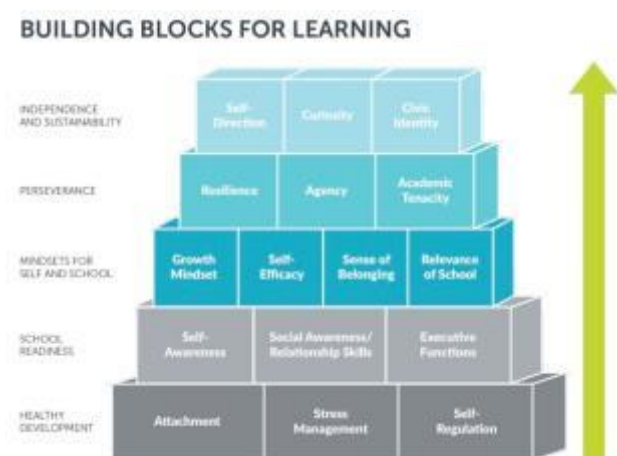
BUILDING BLOCKS FOR LEARNING

INDEPENDENCE AND SUSTAINABILITY

Self-Direction

Curiosity

Civic Identity

PERSEVERANCE

Resilience

Agency

Academic Tenacity

MINDSETS FOR SELF AND SCHOOL

Growth Mindset

Self-Efficacy

Sense of Belonging

Relevance of School

SCHOOL READINESS

Self-Awareness

Social Awareness/ Relationship Skills

Executive Functions

HEALTHY DEVELOPMENT

Attachment

Stress Management

Self-Regulation